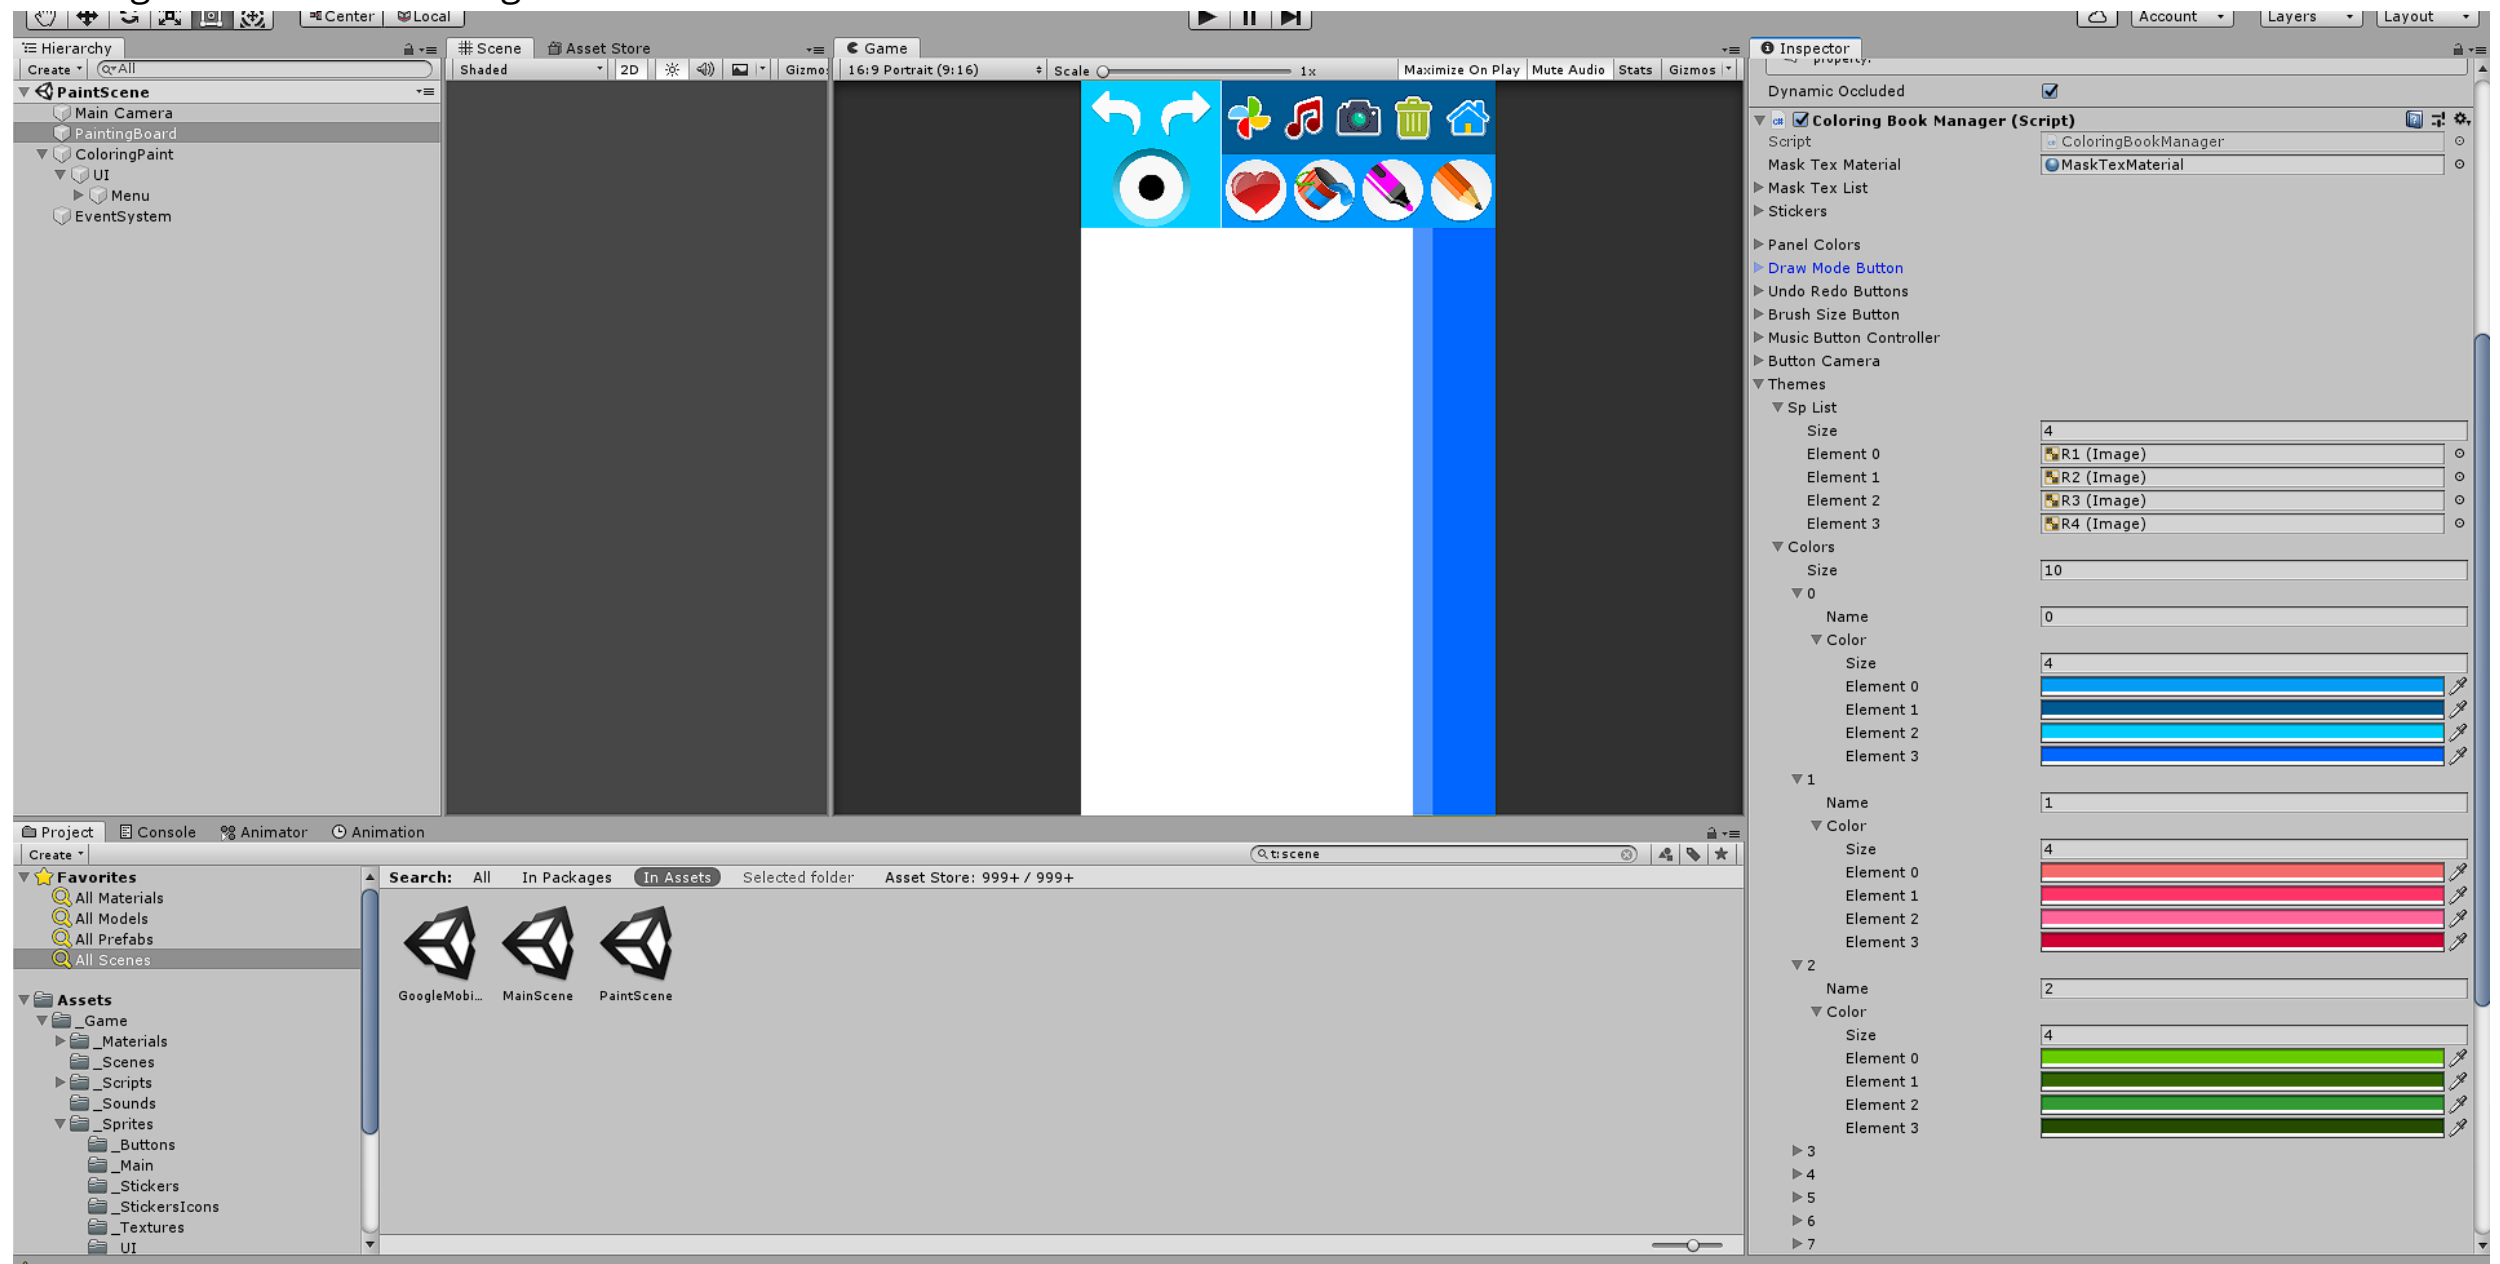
Center Local
Account Layers Layout

Hierarchy
Create
All
PaintScene
Main Camera
PaintingBoard
ColoringPaint
UI
Menu
EventSystem

Scene
Asset Store
Shaded
2D
Gizmos

Game
16:9 Portrait (9:16)
Scale
1x
Maximize On Play
Mute Audio
Stats
Gizmos

Inspector
Dynamic Occluded
Coloring Book Manager (Script)

| | |
|---|---|
| Script | ColoringBookManager |
| Mask Tex Material | MaskTexMaterial |
| Mask Tex List | |
| Stickers | |
| Panel Colors | |
| Draw Mode Button | |
| Undo Redo Buttons | |
| Brush Size Button | |
| Music Button Controller | |
| Button Camera | |
| Themes | |
| Sp List | |
| Size | 4 |
| Element 0 | R1 (Image) |
| Element 1 | R2 (Image) |
| Element 2 | R3 (Image) |
| Element 3 | R4 (Image) |
| Colors | |
| Size | 10 |
| 0 | |
| Name | 0 |
| Color | |
| Size | 4 |
| Element 0 | |
| Element 1 | |
| Element 2 | |
| Element 3 | |
| 1 | |
| Name | 1 |
| Color | |
| Size | 4 |
| Element 0 | |
| Element 1 | |
| Element 2 | |
| Element 3 | |
| 2 | |
| Name | 2 |
| Color | |
| Size | 4 |
| Element 0 | |
| Element 1 | |
| Element 2 | |
| Element 3 | |
| 3 | |
| 4 | |
| 5 | |
| 6 | |
| 7 | |

Project
Console
Animator
Animation
Create
t:scene
Search: All In Packages In Assets Selected folder Asset Store: 999+ / 999+

Favorites
All Materials
All Models
All Prefabs
All Scenes
Assets
_Game
_Materials
_Scenes
_Scripts
_Sounds
_Sprites
_Buttons
_Main
_Stickers
_StickersIcons
_Textures
UI

GoogleMobi...
MainScene
PaintScene